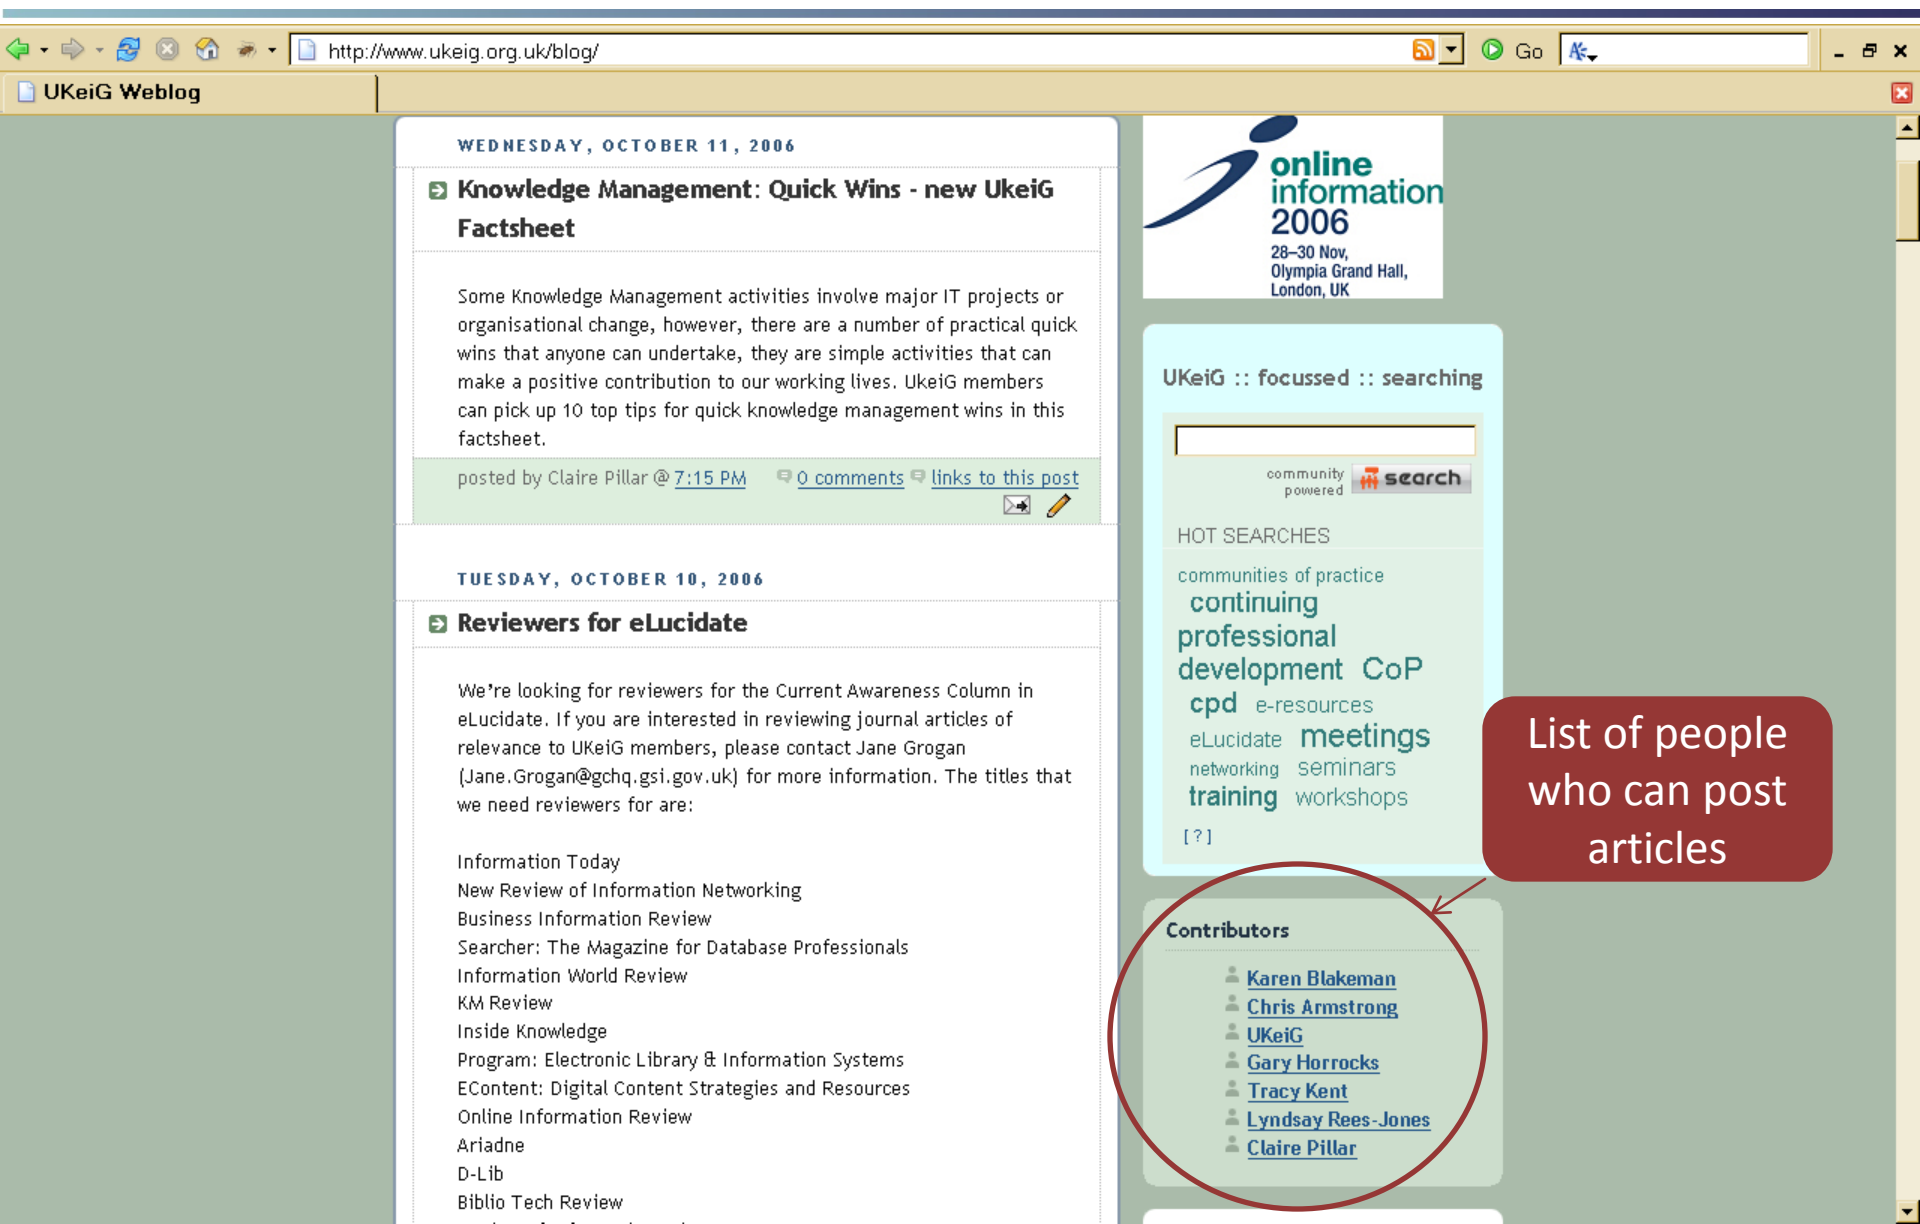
http://www.ukeig.org.uk/blog/

Go

UKeiG Weblog

WEDNESDAY, OCTOBER 11, 2006

Knowledge Management: Quick Wins - new UkeiG Factsheet

Some Knowledge Management activities involve major IT projects or organisational change, however, there are a number of practical quick wins that anyone can undertake, they are simple activities that can make a positive contribution to our working lives. UkeiG members can pick up 10 top tips for quick knowledge management wins in this factsheet.

posted by Claire Pillar @ 7:15 PM 0 comments links to this post

TUESDAY, OCTOBER 10, 2006

Reviewers for eLucidate

We're looking for reviewers for the Current Awareness Column in eLucidate. If you are interested in reviewing journal articles of relevance to UKeiG members, please contact Jane Grogan (Jane.Grogan@gchq.gsi.gov.uk) for more information. The titles that we need reviewers for are:

Information Today
New Review of Information Networking
Business Information Review
Searcher: The Magazine for Database Professionals
Information World Review
KM Review
Inside Knowledge
Program: Electronic Library & Information Systems
EContent: Digital Content Strategies and Resources
Online Information Review
Ariadne
D-Lib
Biblio Tech Review

online information 2006
28–30 Nov, Olympia Grand Hall, London, UK

UKeiG :: focussed :: searching

community powered search

HOT SEARCHES

communities of practice
continuing professional development CoP cpd e-resources eLucidate meetings networking seminars training workshops
[ ? ]

List of people who can post articles

Contributors

Karen Blakeman
Chris Armstrong
UKeiG
Gary Horrocks
Tracy Kent
Lyndsay Rees-Jones
Claire Pillar